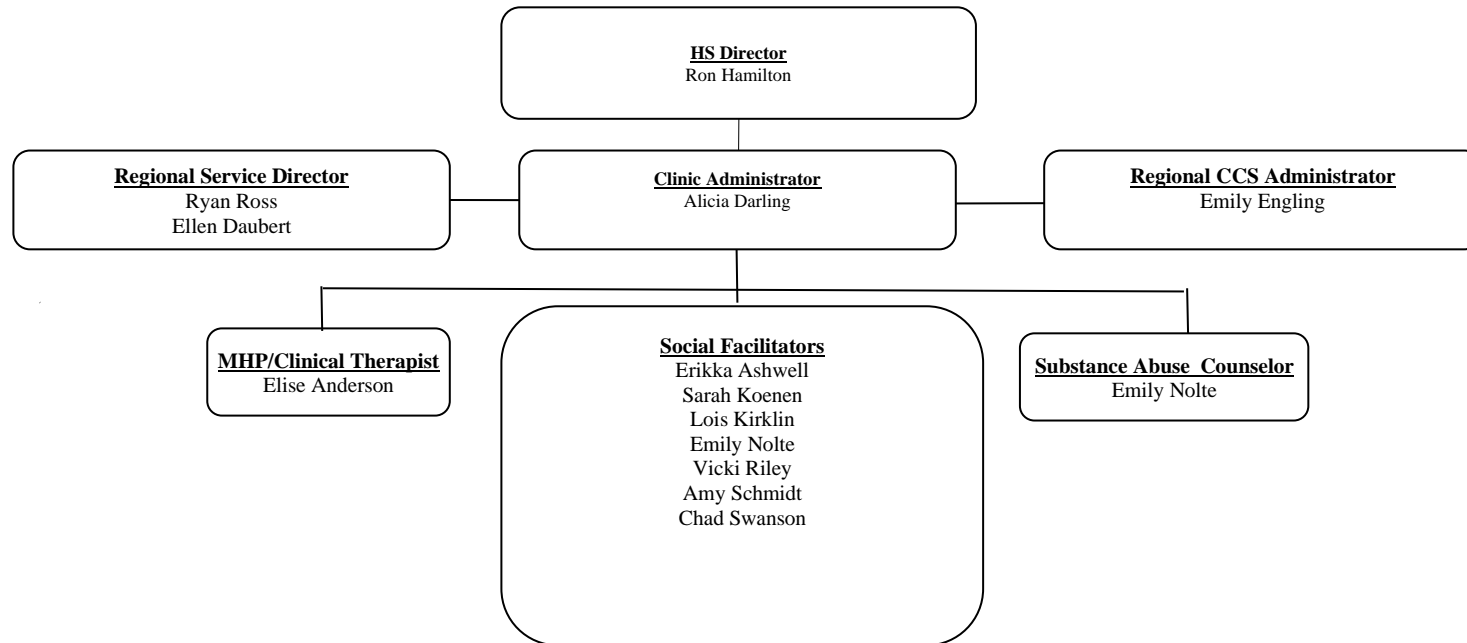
HS Director
Ron Hamilton

Regional Service Director
Ryan Ross
Ellen Daubert

Clinic Administrator
Alicia Darling

Regional CCS Administrator
Emily Engling

MHP/Clinical Therapist
Elise Anderson

Social Facilitators
Erikka Ashwell
Sarah Koenen
Lois Kirklin
Emily Nolte
Vicki Riley
Amy Schmidt
Chad Swanson

Substance Abuse Counselor
Emily Nolte